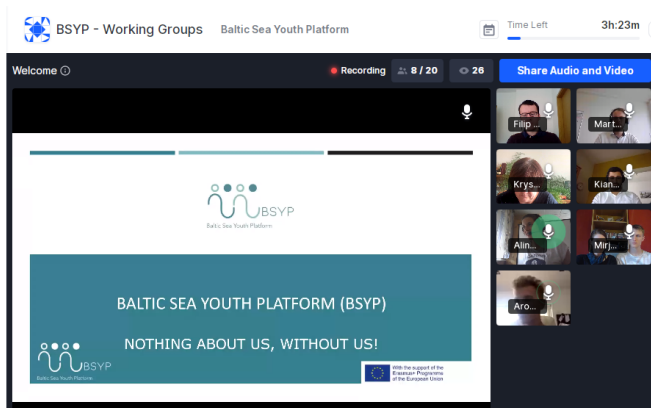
BSYP - Working Groups Baltic Sea Youth Platform

Time Left 3h:23m

Welcome ⓘ

Recording 8 / 20 26

Share Audio and Video

BSYP
Baltic Sea Youth Platform

BALTIC SEA YOUTH PLATFORM (BSYP)

NOTHING ABOUT US, WITHOUT US!

BSYP
Baltic Sea Youth Platform

With the support of the Erasmus+ Programme of the European Union

Filip

Mart...

Krys...

Kian...

Alin...

Mirj...

Aro...